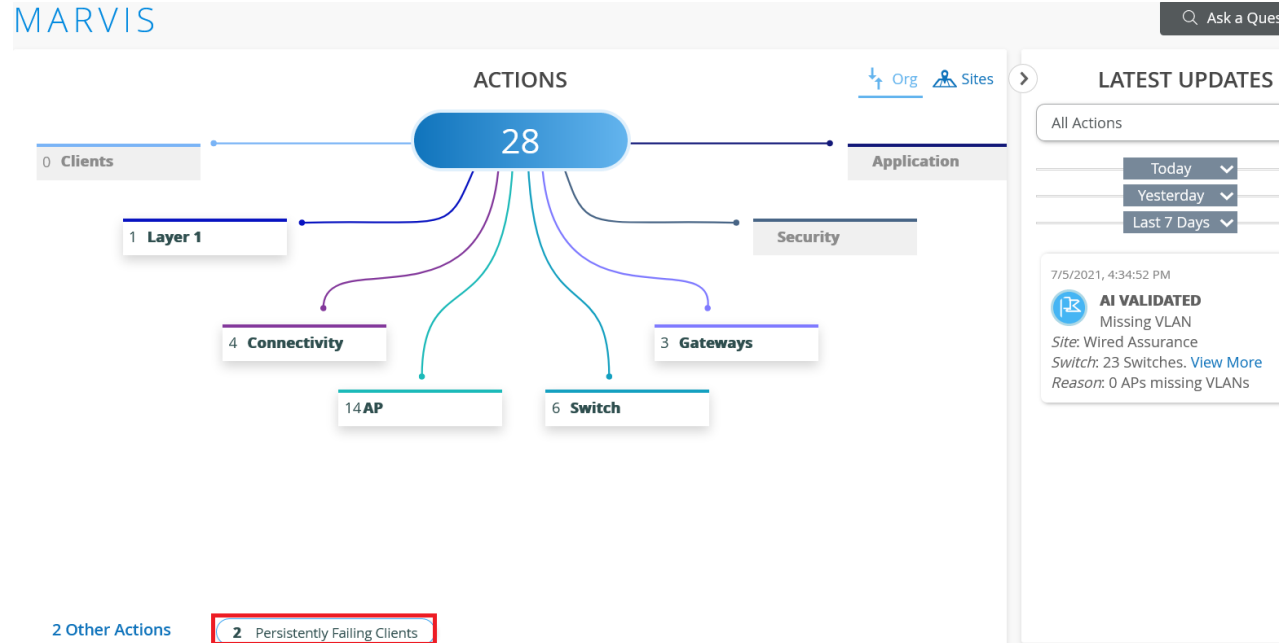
MARVIS

Ask a Ques

ACTIONS

Org Sites

28

0 Clients

Application

1 Layer 1

Security

4 Connectivity

3 Gateways

14 AP

6 Switch

2 Other Actions

2 Persistently Failing Clients

LATEST UPDATES

All Actions

Today

Yesterday

Last 7 Days

7/5/2021, 4:34:52 PM

AI VALIDATED

Missing VLAN

Site: Wired Assurance

Switch: 23 Switches. View More

Reason: 0 APs missing VLANs